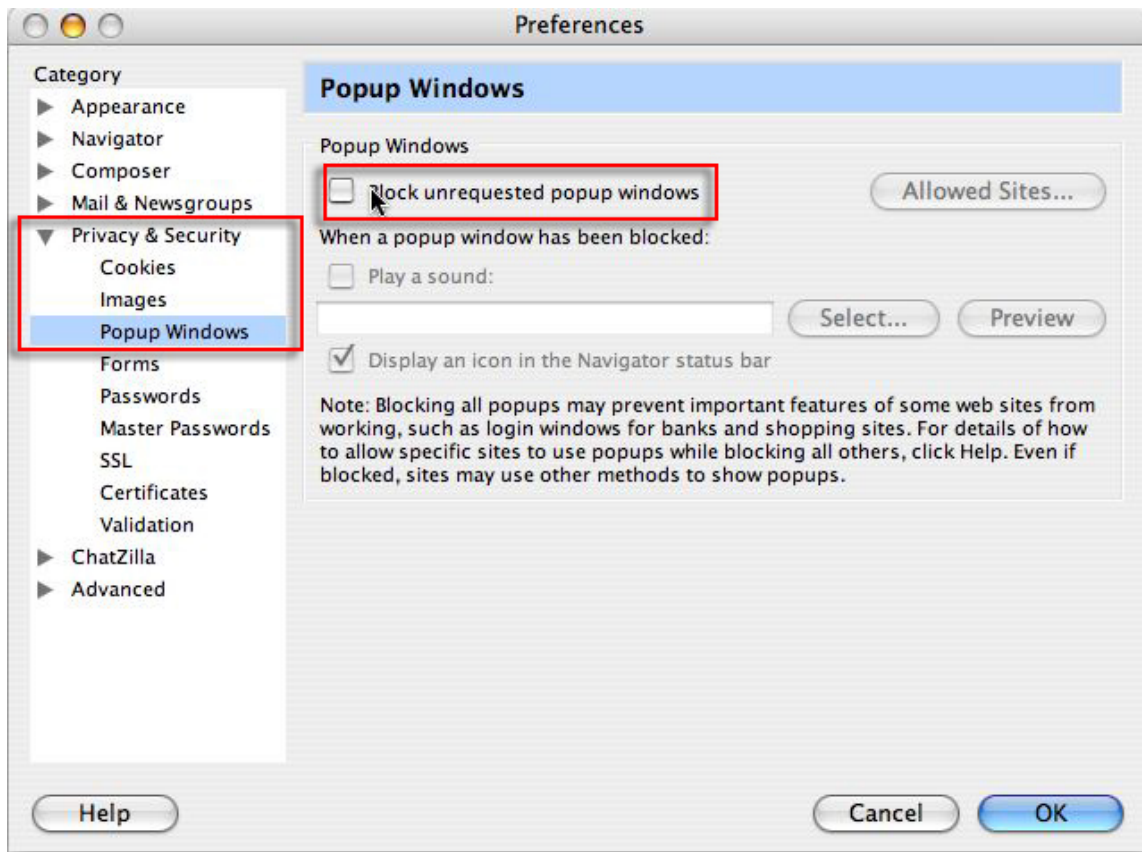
Preferences

Category
Appearance
Navigator
Composer
Mail & Newsgroups
Privacy & Security
Cookies
Images
Popup Windows
Forms
Passwords
Master Passwords
SSL
Certificates
Validation
ChatZilla
Advanced

Popup Windows

Popup Windows

Block unrequested popup windows

Allowed Sites...

When a popup window has been blocked:

Play a sound:

Select...

Preview

Display an icon in the Navigator status bar

Note: Blocking all popups may prevent important features of some web sites from working, such as login windows for banks and shopping sites. For details of how to allow specific sites to use popups while blocking all others, click Help. Even if blocked, sites may use other methods to show popups.

Help

Cancel

OK